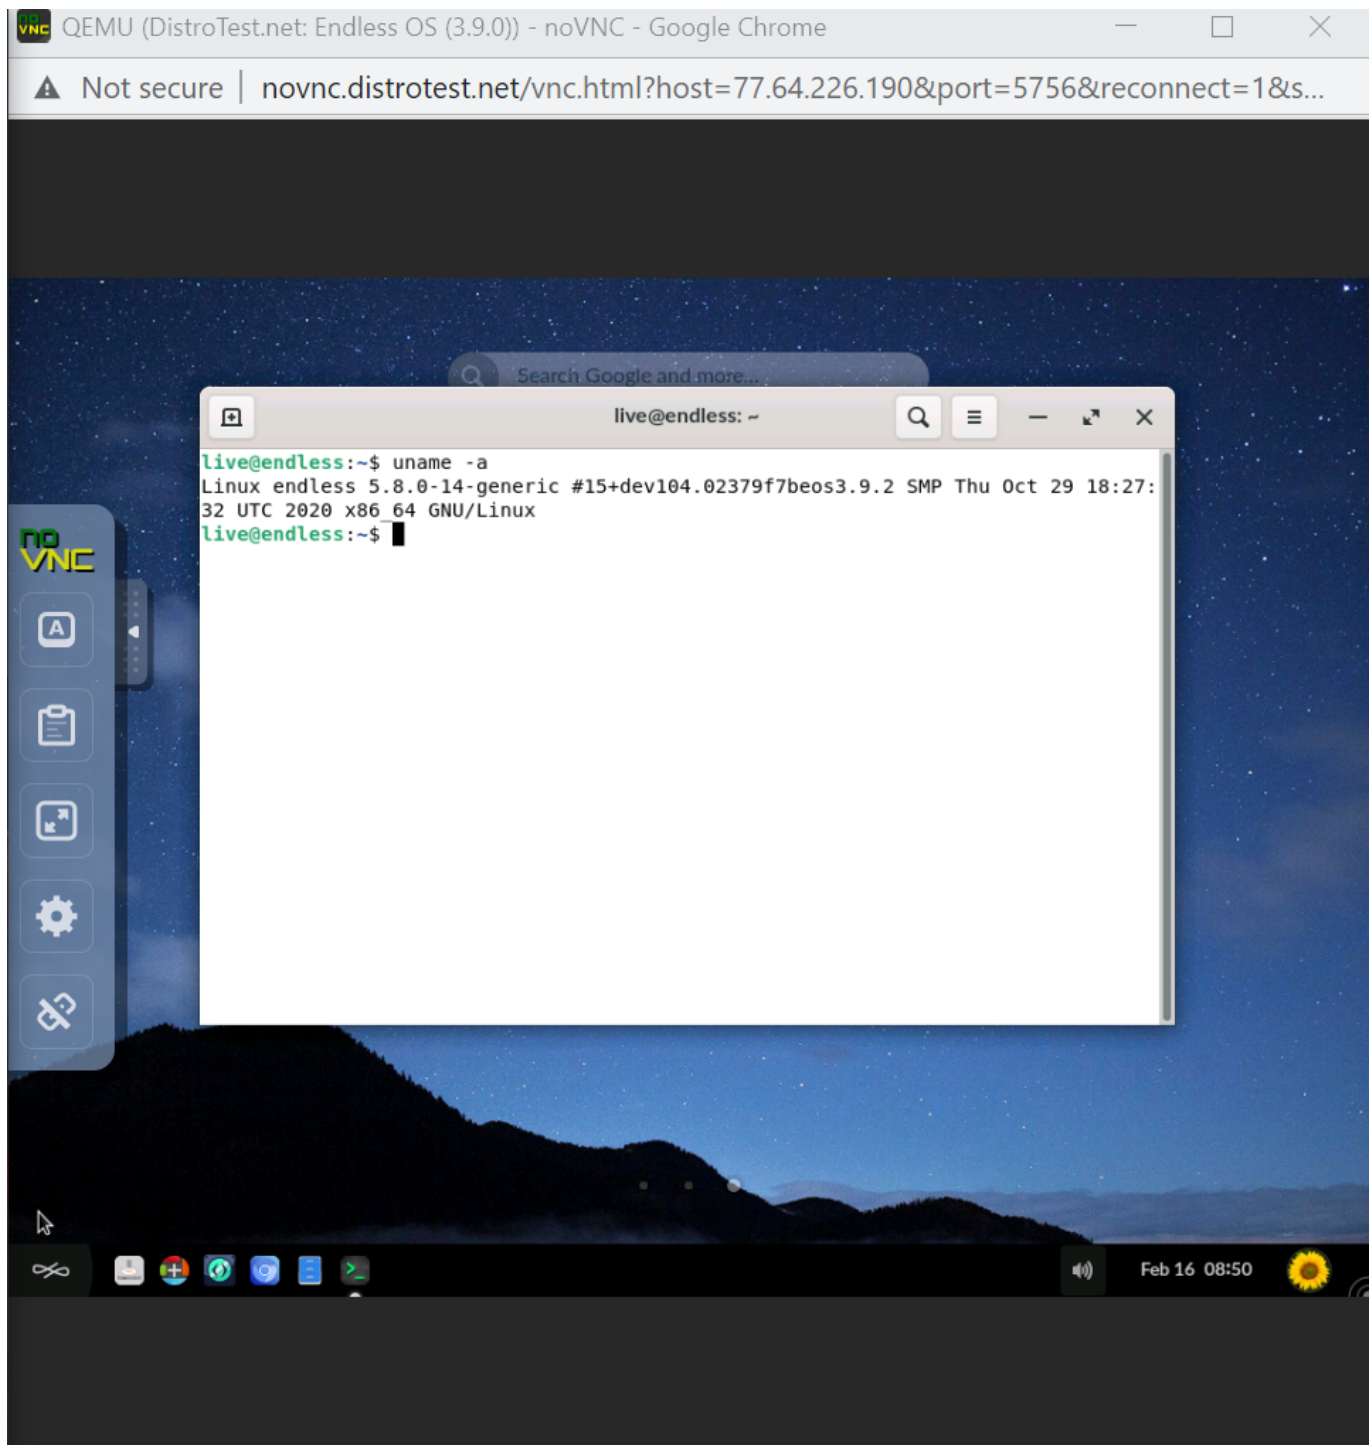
QEMU (DistroTest.net: Endless OS (3.9.0)) - noVNC - Google Chrome

Not secure | novnc.distrotest.net/vnc.html?host=77.64.226.190&port=5756&reconnect=1&s...

Search Google and more...

live@endless: ~

live@endless:~$ uname -a
Linux endless 5.8.0-14-generic #15+dev104.02379f7beos3.9.2 SMP Thu Oct 29 18:27:32 UTC 2020 x86_64 GNU/Linux
live@endless:~$

noVNC

Feb 16 08:50